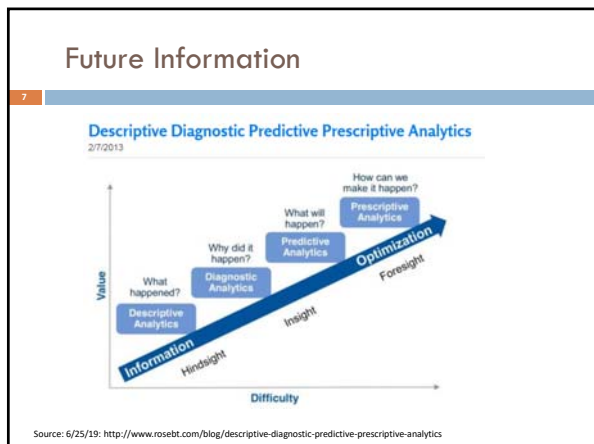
Future Information

7

Descriptive Diagnostic Predictive Prescriptive Analytics
2/7/2013

How can we make it happen?

Prescriptive Analytics

What will happen?

Predictive Analytics

Why did it happen?

Diagnostic Analytics

What happened?

Descriptive Analytics

Value

Information

Optimization

Hindsight

Insight

Foresight

Difficulty

Source: 6/25/19: http://www.rosebt.com/blog/descriptive-diagnostic-predictive-prescriptive-analytics